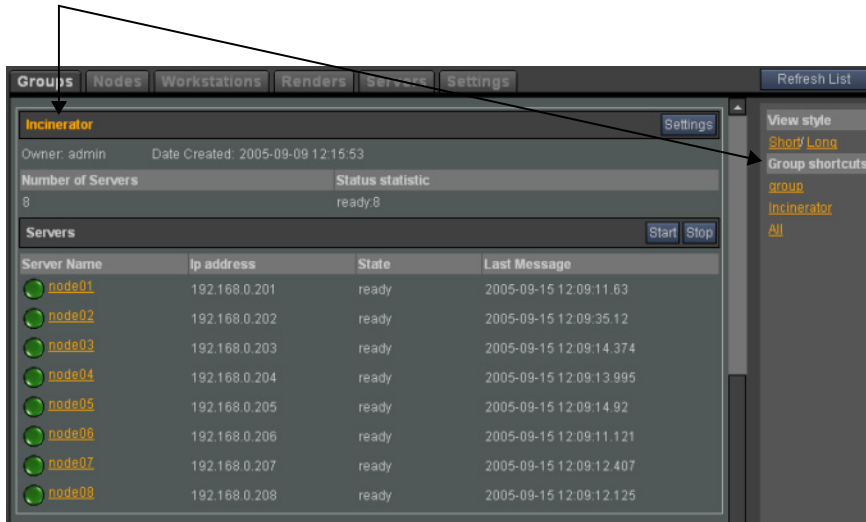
Groups Nodes Workstations Renders Servers Settings

Refresh List

Incinerator

Settings

Owner: admin Date Created: 2005-09-09 12:15:53

| Number of Servers | Status statistic |
|---|---|
| 8 | ready:8 |

Servers

Start Stop

| Server Name | Ip address | State | Last Message |
|---|---|---|---|
| node01 | 192.168.0.201 | ready | 2005-09-15 12:09:11.63 |
| node02 | 192.168.0.202 | ready | 2005-09-15 12:09:35.12 |
| node03 | 192.168.0.203 | ready | 2005-09-15 12:09:14.374 |
| node04 | 192.168.0.204 | ready | 2005-09-15 12:09:13.995 |
| node05 | 192.168.0.205 | ready | 2005-09-15 12:09:14.92 |
| node06 | 192.168.0.206 | ready | 2005-09-15 12:09:11.121 |
| node07 | 192.168.0.207 | ready | 2005-09-15 12:09:12.407 |
| node08 | 192.168.0.208 | ready | 2005-09-15 12:09:12.125 |

View style

Short/ Long

Group shortcuts

group

Incinerator

All